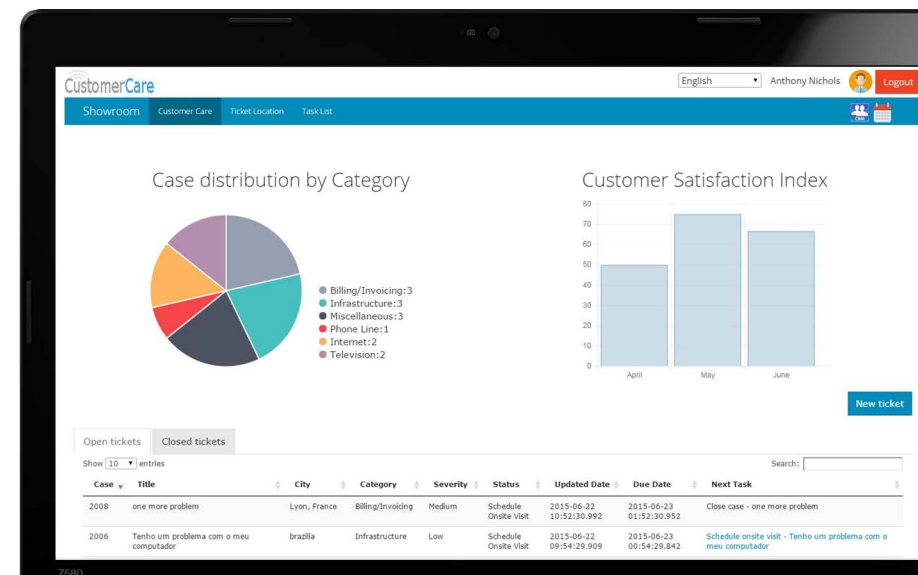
CustomerCare

English ▾ Anthony Nichols Logout

Showroom Customer Care Ticket Location Task List

Case distribution by Category

Billing/Invoicing:3
Infrastructure:3
Miscellaneous:3
Phone Line:1
Internet:2
Television:2

Customer Satisfaction Index

80
70
60
50
40
30
20
10
0
April May June

New ticket

Open tickets Closed tickets

Show 10 ▾ entries

Search:

| Case | Title | City | Category | Severity | Status | Updated Date | Due Date | Next Task |
|---|---|---|---|---|---|---|---|---|
| 2008 | one more problem | Lyon, France | Billing/Invoicing | Medium | Schedule Onsite Visit | 2015-06-22 10:52:30.992 | 2015-06-23 01:52:30.952 | Close case - one more problem |
| 2006 | Tenho um problema com o meu computador | brazilia | Infrastructure | Low | Schedule Onsite Visit | 2015-06-22 09:54:29.909 | 2015-06-23 00:54:29.842 | Schedule onsite visit - Tenho um problema com o meu computador |

Z580